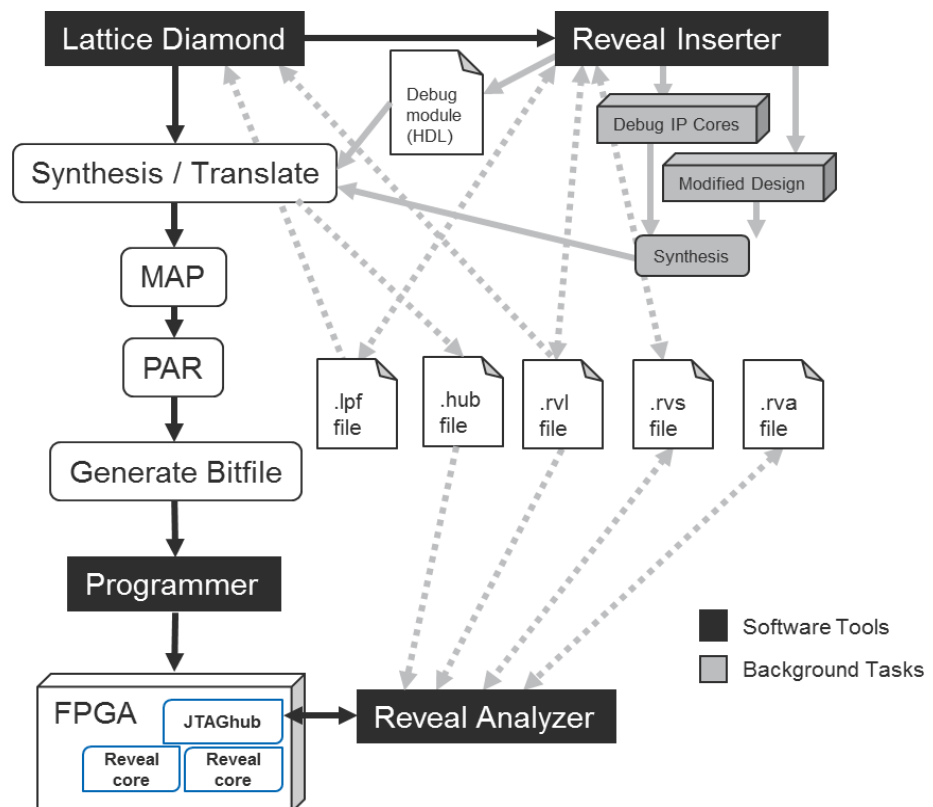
Lattice Diamond

Reveal Inserter

Debug module (HDL)

Debug IP Cores

Modified Design

Synthesis / Translate

Synthesis

MAP

PAR

.lpf file

.hub file

.rvl file

.rvs file

.rva file

Generate Bitfile

Programmer

Software Tools

Background Tasks

FPGA

JTAGhub

Reveal core

Reveal core

Reveal Analyzer